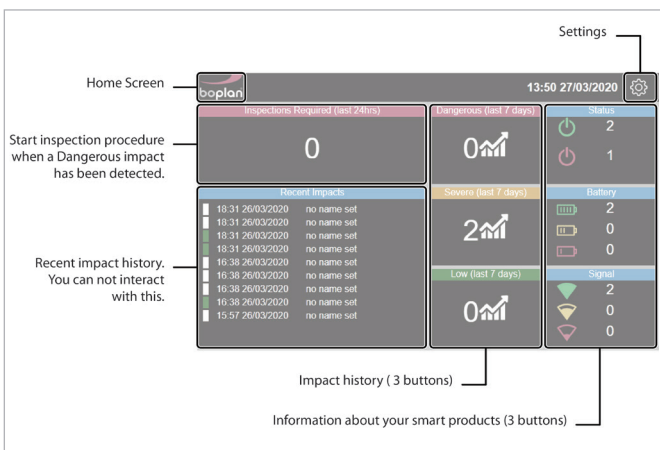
Settings

Home Screen

boplan

13:50 27/03/2020

Start inspection procedure when a Dangerous impact has been detected.

Inspections Required (last 24hrs)

0

Dangerous (last 7 days)

0

Status

2

1

Recent Impacts

18:31 26/03/2020 no name set
18:31 26/03/2020 no name set
18:31 26/03/2020 no name set
18:31 26/03/2020 no name set
16:38 26/03/2020 no name set
16:38 26/03/2020 no name set
16:38 26/03/2020 no name set
16:38 26/03/2020 no name set
15:57 26/03/2020 no name set

Severe (last 7 days)

2

Battery

2

0

0

Recent impact history. You can not interact with this.

Low (last 7 days)

0

Signal

2

0

0

Impact history ( 3 buttons)

Information about your smart products (3 buttons)